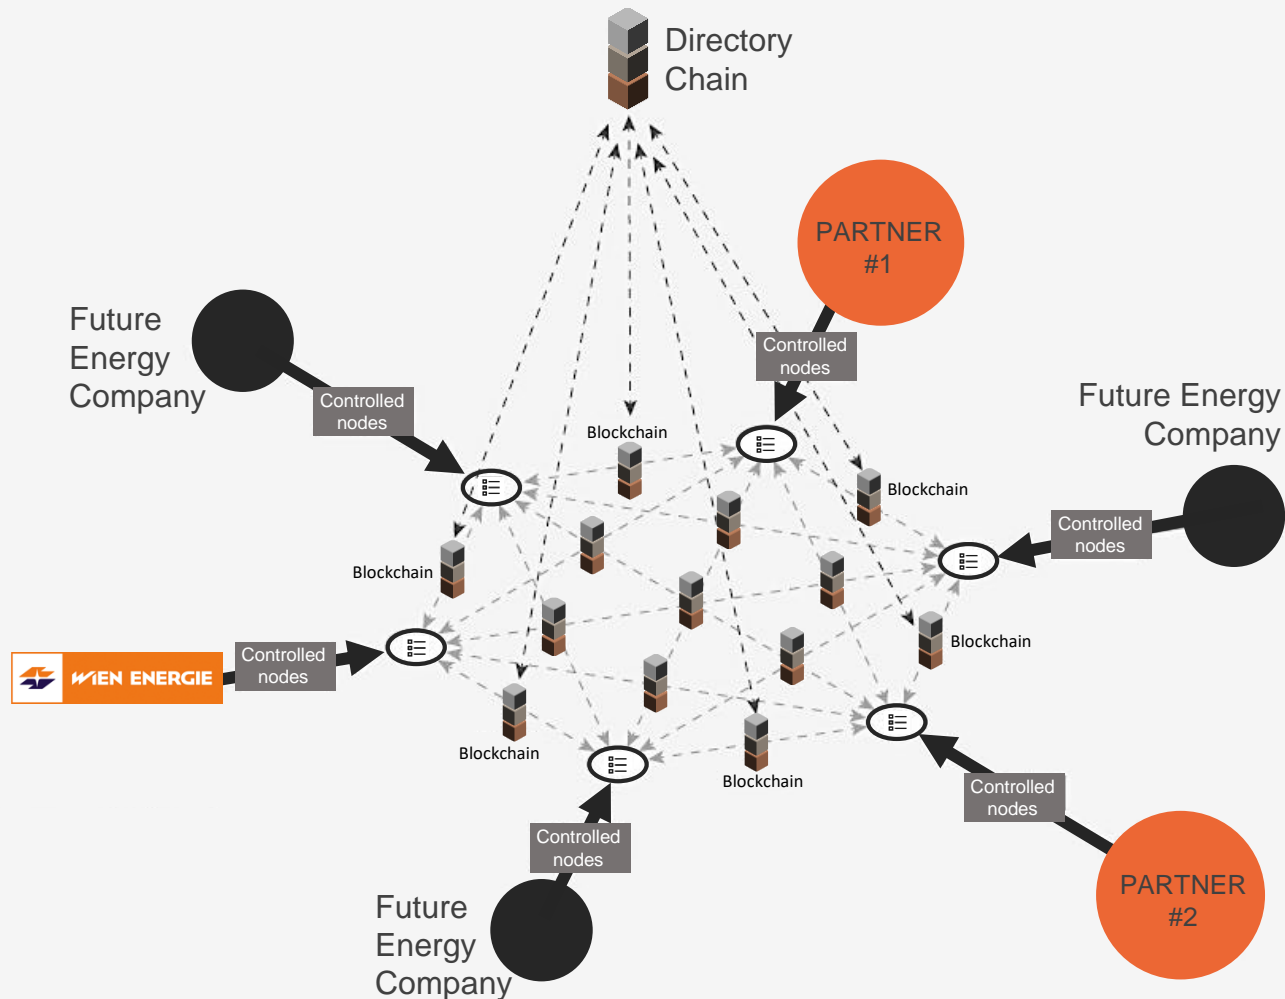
Directory Chain

PARTNER #1

Future Energy Company

Controlled nodes

Controlled nodes

Future Energy Company

Blockchain

Blockchain

Controlled nodes

Blockchain

Blockchain

WIEN ENERGIE

Controlled nodes

Blockchain

Blockchain

Controlled nodes

Controlled nodes

Future Energy Company

PARTNER #2